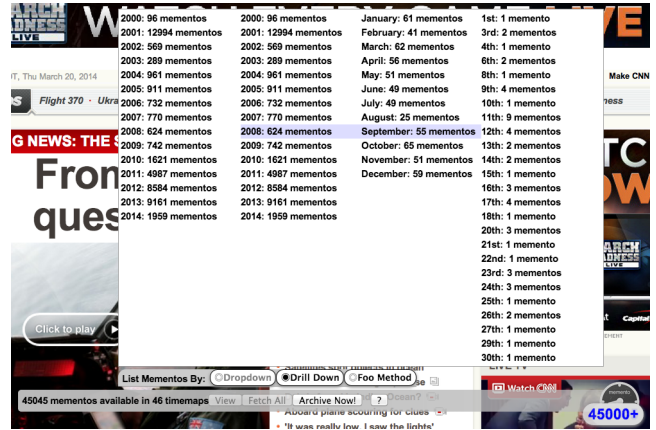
ARCH ADNESS LIVE

WATCH EVERY GAME LIVE

T, Thu March 20, 2014

Make CNN

Flight 370 · Ukra

ness

G NEWS: THE S

Fron ques

2000: 96 mementos
2001: 12994 mementos
2002: 569 mementos
2003: 289 mementos
2004: 961 mementos
2005: 911 mementos
2006: 732 mementos
2007: 770 mementos
2008: 624 mementos
2009: 742 mementos
2010: 1621 mementos
2011: 4987 mementos
2012: 8584 mementos
2013: 9161 mementos
2014: 1959 mementos

2000: 96 mementos
2001: 12994 mementos
2002: 569 mementos
2003: 289 mementos
2004: 961 mementos
2005: 911 mementos
2006: 732 mementos
2007: 770 mementos
2008: 624 mementos
2009: 742 mementos
2010: 1621 mementos
2011: 4987 mementos
2012: 8584 mementos
2013: 9161 mementos
2014: 1959 mementos

January: 61 mementos
February: 41 mementos
March: 62 mementos
April: 56 mementos
May: 51 mementos
June: 49 mementos
July: 49 mementos
August: 25 mementos
September: 55 mementos
October: 65 mementos
November: 51 mementos
December: 59 mementos

1st: 1 memento
3rd: 2 mementos
4th: 1 memento
6th: 2 mementos
8th: 1 memento
9th: 4 mementos
10th: 1 memento
11th: 9 mementos
12th: 4 mementos
13th: 2 mementos
14th: 2 mementos
15th: 1 memento
16th: 3 mementos
17th: 4 mementos
18th: 1 memento
20th: 3 mementos
21st: 1 memento
22nd: 1 memento
23rd: 3 mementos
24th: 3 mementos
25th: 1 memento
26th: 2 mementos
27th: 1 memento
29th: 1 memento
30th: 1 memento

Click to play

ARCH ADNESS LIVE

Capital

List Mementos By: Dropdown Drill Down Foo Method

45045 mementos available in 46 timemaps View Fetch All Archive Now! ?

Ocean?

Aboard plane scouring for clues

'It was really low, I saw the lights'

LIVE TV

Watch CNN

memento

45000+